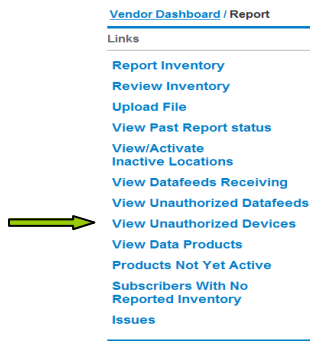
Vendor Dashboard / Report

Links

Report Inventory
Review Inventory
Upload File
View Past Report status
View/Activate Inactive Locations
View Datafeeds Receiving
View Unauthorized Datafeeds
View Unauthorized Devices
View Data Products
Products Not Yet Active
Subscribers With No Reported Inventory
Issues